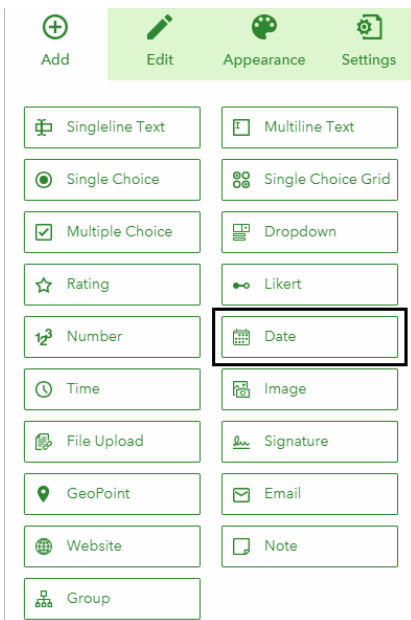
Add
Edit
Appearance
Settings

Singleline Text
Multiline Text
Single Choice
Single Choice Grid
Multiple Choice
Dropdown
Rating
Likert
Number
Date
Time
Image
File Upload
Signature
GeoPoint
Email
Website
Note
Group